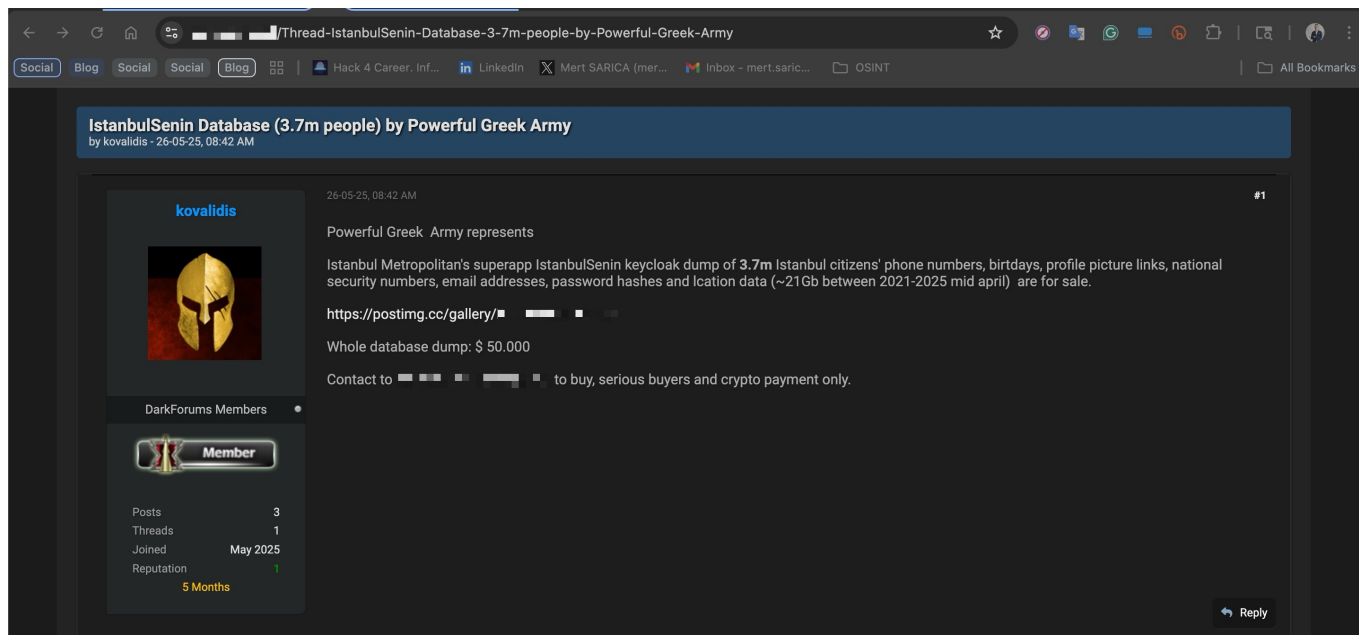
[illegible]/Thread-IstanbulSenin-Database-3-7m-people-by-Powerful-Greek-Army

Social Blog Social Social Blog | Hack 4 Career. Inf... LinkedIn Mert SARICA (mer... Inbox - mert.saric... OSINT | All Bookmarks

IstanbulSenin Database (3.7m people) by Powerful Greek Army
by kovalidis - 26-05-25, 08:42 AM

kovalidis

DarkForums Members

Member

| Posts | 3 |
|---|---|
| Threads | 1 |
| Joined | May 2025 |
| Reputation | 1 |

5 Months

26-05-25, 08:42 AM

#1

Powerful Greek Army represents

Istanbul Metropolitan's superapp IstanbulSenin keycloak dump of **3.7m** Istanbul citizens' phone numbers, birtdays, profile picture links, national security numbers, email addresses, password hashes and lcation data (~21Gb between 2021-2025 mid april) are for sale.

https://postimg.cc/gallery/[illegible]

Whole database dump: $ 50.000

Contact to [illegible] to buy, serious buyers and crypto payment only.

Reply